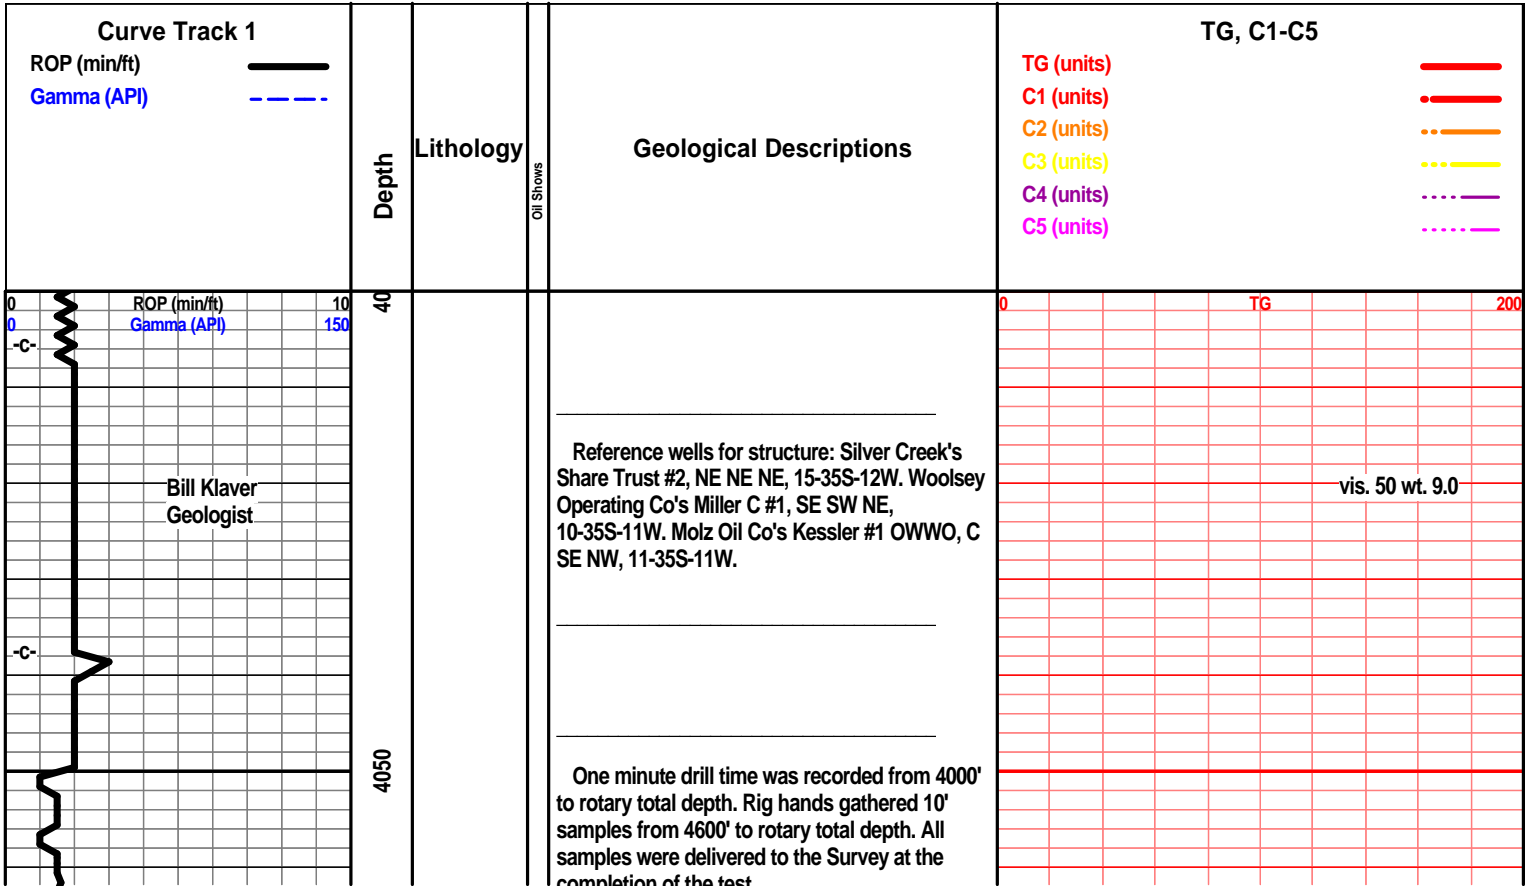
Curve Track 1
ROP (min/ft)
Gamma (API)

Depth

Lithology

Oil Shows

Geological Descriptions

TG, C1-C5
TG (units)
C1 (units)
C2 (units)
C3 (units)
C4 (units)
C5 (units)

0 ROP (min/ft) 10
0 Gamma (API) 150

-C-

Bill Klaver
Geologist

-C-

40

4050

0 TG 200

Reference wells for structure: Silver Creek's Share Trust #2, NE NE NE, 15-35S-12W. Woolsey Operating Co's Miller C #1, SE SW NE, 10-35S-11W. Molz Oil Co's Kessler #1 OWWO, C SE NW, 11-35S-11W.

vis. 50 wt. 9.0

One minute drill time was recorded from 4000' to rotary total depth. Rig hands gathered 10' samples from 4600' to rotary total depth. All samples were delivered to the Survey at the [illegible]